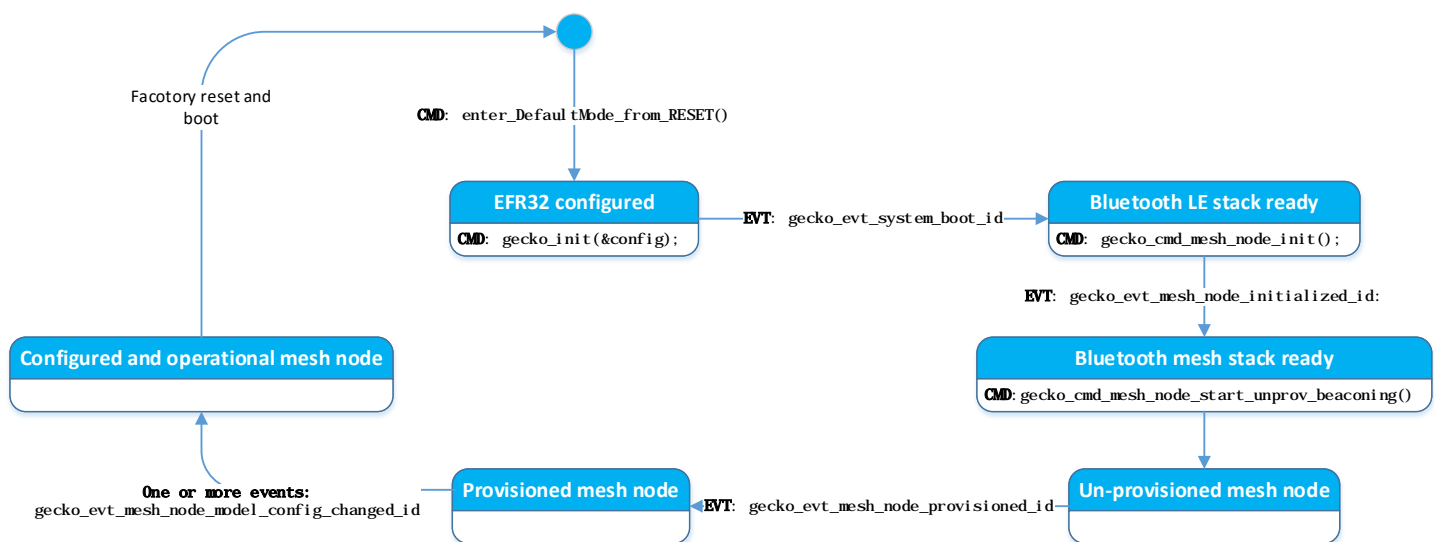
Facotory reset and boot

CMD: enter_DefaultMode_from_RESET()

EFR32 configured

CMD: gecko_init(&config);

EVT: gecko_evt_system_boot_id

Bluetooth LE stack ready

CMD: gecko_cmd_mesh_node_init();

EVT: gecko_evt_mesh_node_initialized_id:

Bluetooth mesh stack ready

CMD: gecko_cmd_mesh_node_start_unprov_beaconing()

Configured and operational mesh node

One or more events:
gecko_evt_mesh_node_model_config_changed_id

Provisioned mesh node

EVT: gecko_evt_mesh_node_provisioned_id

Un-provisioned mesh node